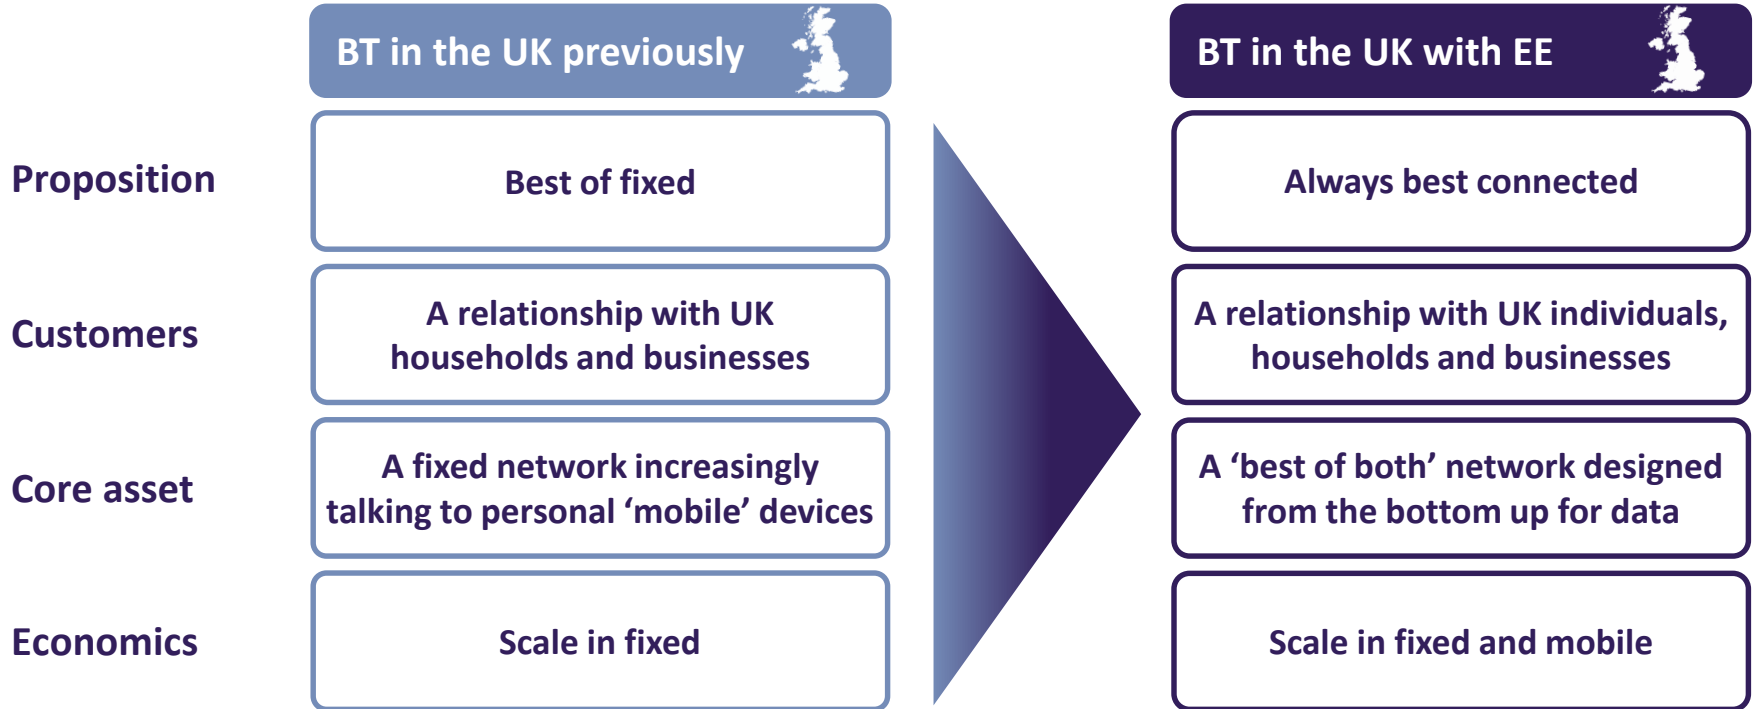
| | BT in the UK previously | BT in the UK with EE |
|---|---|---|
| Proposition | Best of fixed | Always best connected |
| Customers | A relationship with UK households and businesses | A relationship with UK individuals, households and businesses |
| Core asset | A fixed network increasingly talking to personal 'mobile' devices | A 'best of both' network designed from the bottom up for data |
| Economics | Scale in fixed | Scale in fixed and mobile |